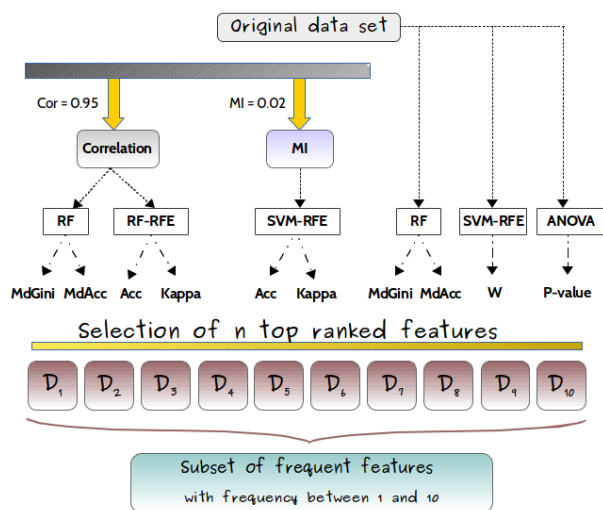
Original data set

Cor = 0.95

MI = 0.02

Correlation

MI

RF

RF-RFE

SVM-RFE

RF

SVM-RFE

ANOVA

MdGini

MdAcc

Acc

Kappa

Acc

Kappa

MdGini

MdAcc

W

P-value

Selection of n top ranked features

$D_1$ $D_2$ $D_3$ $D_4$ $D_5$ $D_6$ $D_7$ $D_8$ $D_9$ $D_{10}$

Subset of frequent features

with frequency between 1 and 10